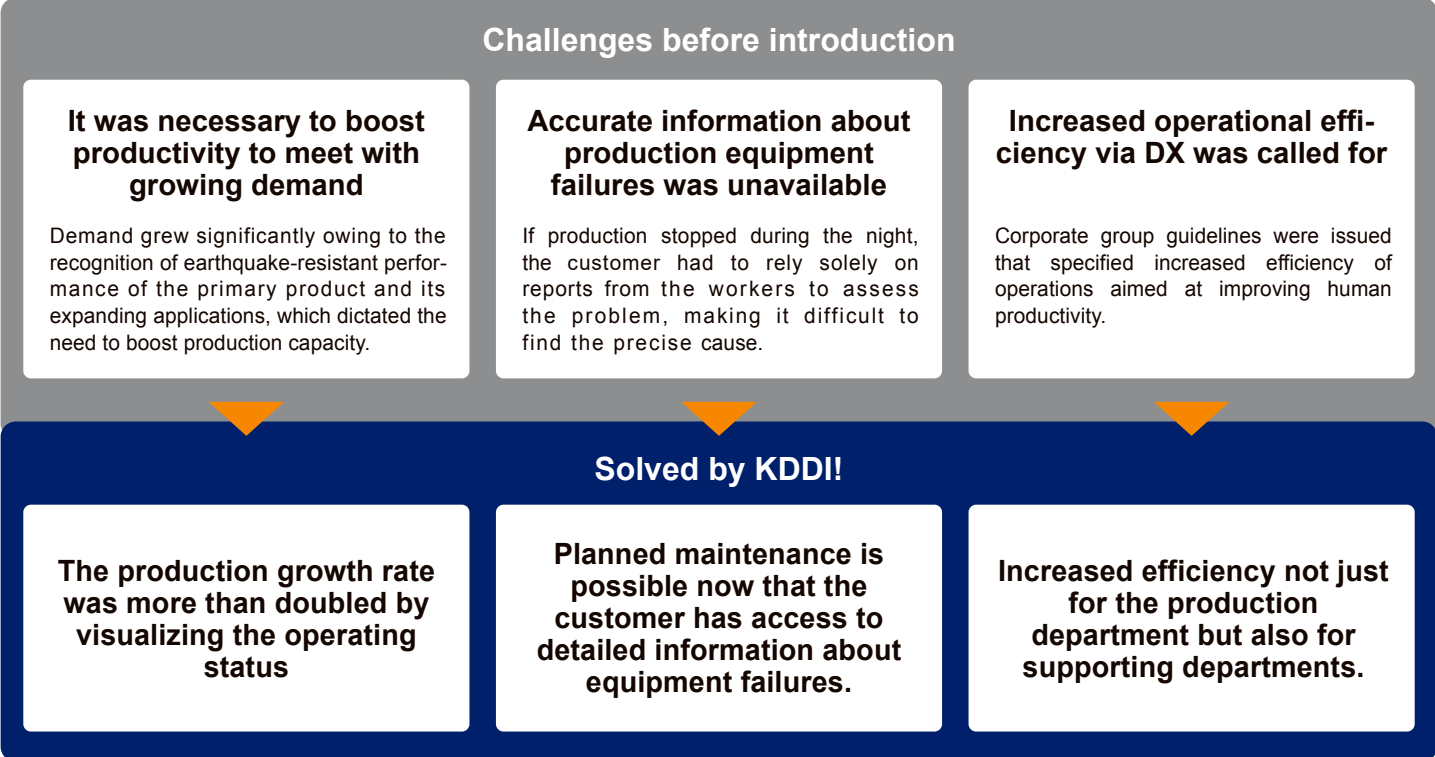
Challenges before introduction

It was necessary to boost productivity to meet with growing demand

Demand grew significantly owing to the recognition of earthquake-resistant performance of the primary product and its expanding applications, which dictated the need to boost production capacity.

Accurate information about production equipment failures was unavailable

If production stopped during the night, the customer had to rely solely on reports from the workers to assess the problem, making it difficult to find the precise cause.

Increased operational efficiency via DX was called for

Corporate group guidelines were issued that specified increased efficiency of operations aimed at improving human productivity.

Solved by KDDI!

The production growth rate was more than doubled by visualizing the operating status

Planned maintenance is possible now that the customer has access to detailed information about equipment failures.

Increased efficiency not just for the production department but also for supporting departments.